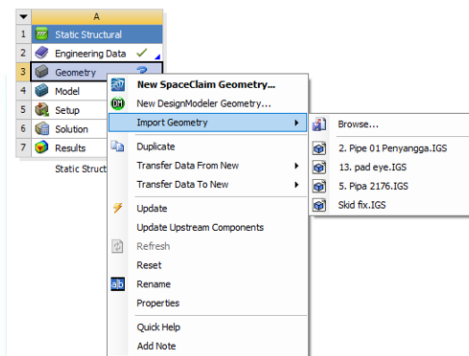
A

1 Static Structural
2 Engineering Data ✓
3 Geometry ?
4 Model
5 Setup
6 Solution
7 Results

Static Struct

New SpaceClaim Geometry...
New DesignModeler Geometry...
Import Geometry
Duplicate
Transfer Data From New
Transfer Data To New
Update
Update Upstream Components
Refresh
Reset
Rename
Properties
Quick Help
Add Note

Browse...
2. Pipe 01 Penyangga.IGS
13. pad eye.IGS
5. Pipa 2176.IGS
Skid fix.IGS